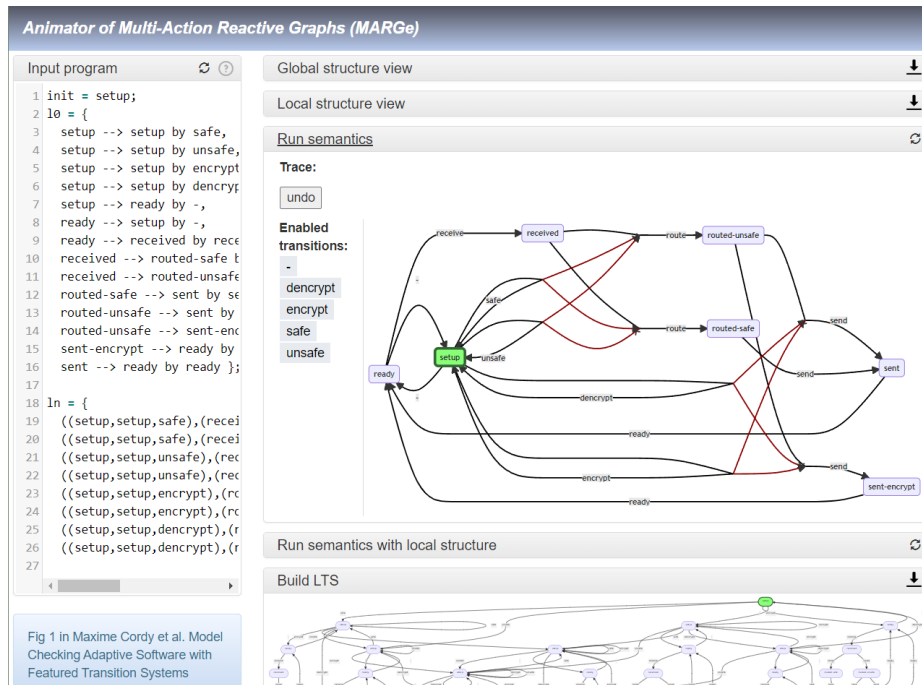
Animator of Multi-Action Reactive Graphs (MARGe)

Input program

1 init = setup;
2 l0 = {
3 setup --> setup by safe,
4 setup --> setup by unsafe,
5 setup --> setup by encrypt
6 setup --> setup by dencryp
7 setup --> ready by -,
8 ready --> setup by -,
9 ready --> received by rece
10 received --> routed-safe b
11 received --> routed-unsafe
12 routed-safe --> sent by se
13 routed-unsafe --> sent by
14 routed-unsafe --> sent-enc
15 sent-encrypt --> ready by
16 sent --> ready by ready };
17
18 ln = {
19 ((setup,setup,safe),(recei
20 ((setup,setup,safe),(recei
21 ((setup,setup,unsafe),(rec
22 ((setup,setup,unsafe),(rec
23 ((setup,setup,encrypt),(ro
24 ((setup,setup,encrypt),(ro
25 ((setup,setup,dencrypt),(r
26 ((setup,setup,dencrypt),(r
27

Fig 1 in Maxime Cordy et al. Model Checking Adaptive Software with Featured Transition Systems

Global structure view

Local structure view

Run semantics

Trace:

undo

Enabled transitions:

-

dencrypt

encrypt

safe

unsafe

receive received route routed-unsafe safe route routed-safe send setup unsafe sent send ready dencrypt ready send encrypt sent-encrypt ready

Run semantics with local structure

Build LTS